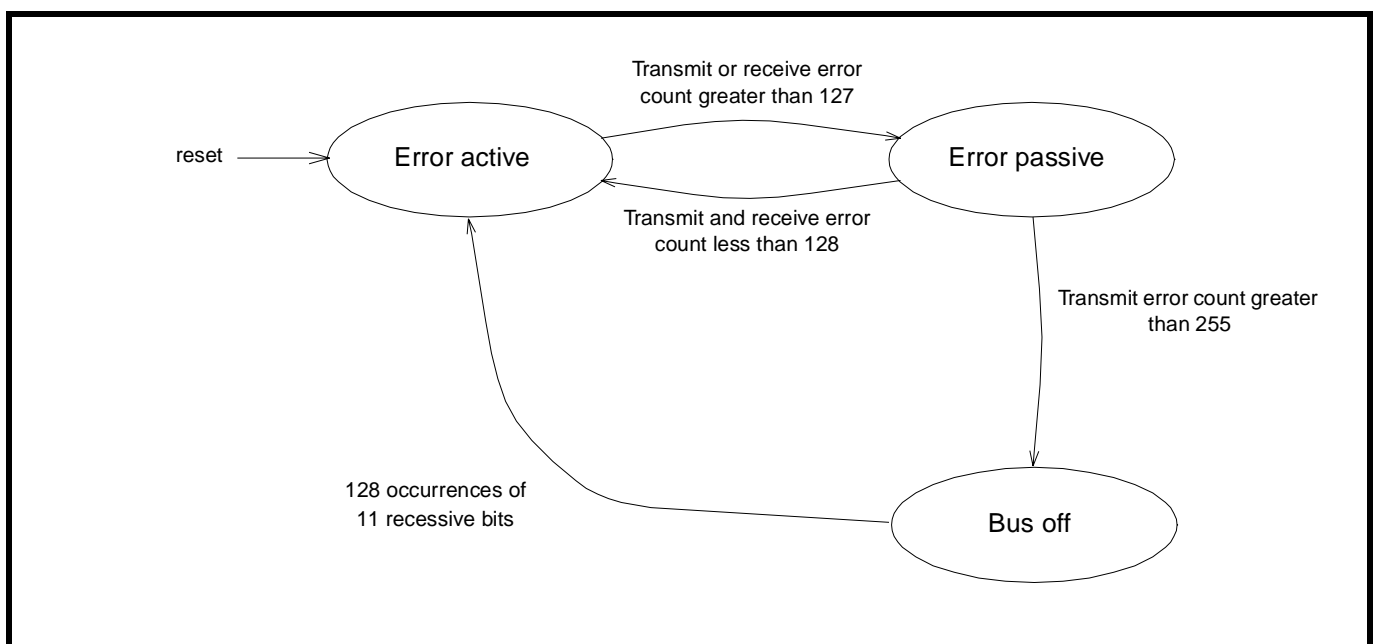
Transmit or receive error count greater than 127

reset

Error active

Error passive

Transmit and receive error count less than 128

Transmit error count greater than 255

128 occurrences of 11 recessive bits

Bus off